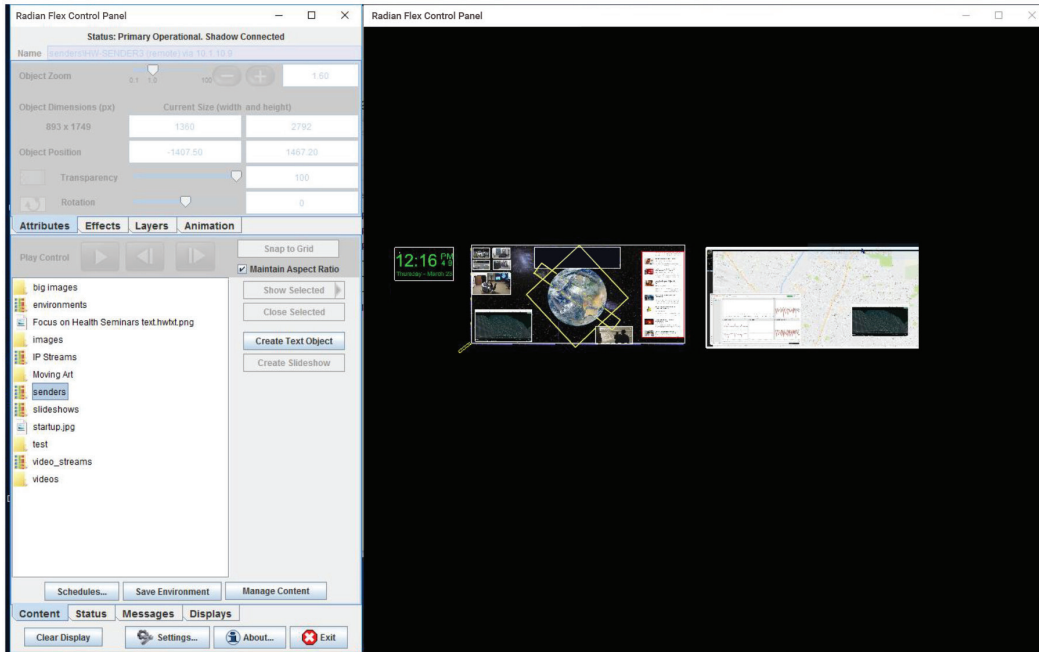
Radian Flex Control Panel

Status: Primary Operational. Shadow Connected

Name senders/HW-SENDER3 (remote) via 10.1.10.9

Object Zoom

0.1 1.0 100

1.60

Object Dimensions (px) Current Size (width and height)

893 x 1749 1360 2792

Object Position -1407.50 1467.20

Transparency 100

Rotation 0

Attributes Effects Layers Animation

Play Control

Snap to Grid

Maintain Aspect Ratio

big images
environments
Focus on Health Seminars text.hwtxt.png
images
IP Streams
Moving Art
senders
slideshows
startup.jpg
test
video_streams
videos

Show Selected

Close Selected

Create Text Object

Create Slideshow

Schedules... Save Environment Manage Content

Content Status Messages Displays

Clear Display Settings... About... Exit

Radian Flex Control Panel

12:16 PM

Thursday - March 23